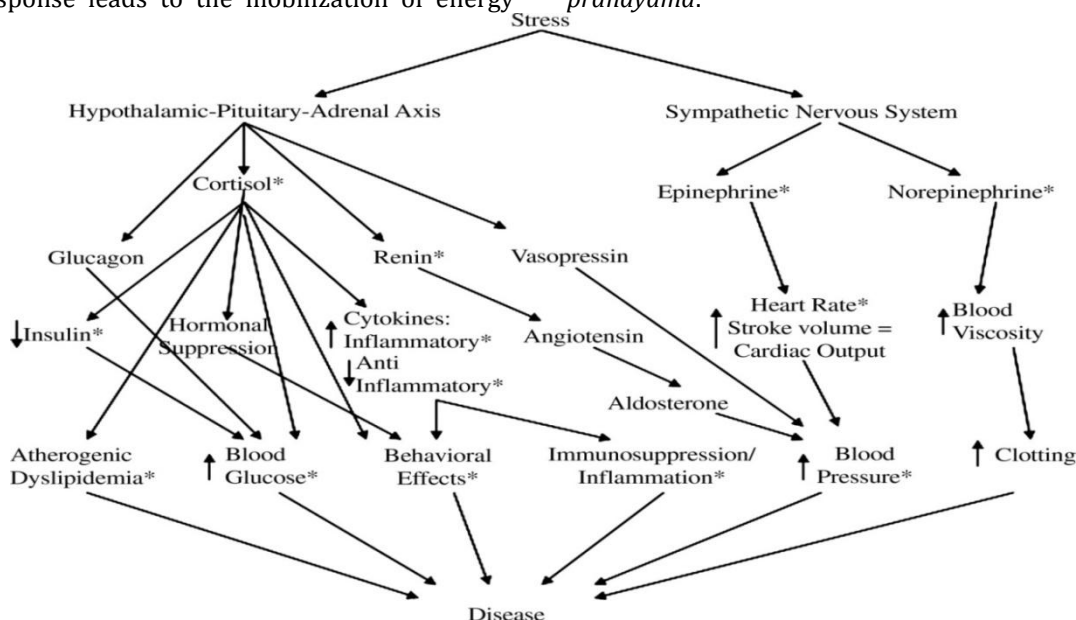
sponse leads to the mobilization of energy pranayama.

Stress

Hypothalamic-Pituitary-Adrenal Axis

Sympathetic Nervous System

Cortisol*

Epinephrine*

Norepinephrine*

Glucagon

Renin*

Vasopressin

↓Insulin*

Hormonal Suppression

↑ Cytokines: Inflammatory* ↓Anti Inflammatory*

Angiotensin

↑ Heart Rate* Stroke volume = Cardiac Output

↑Blood Viscosity

Aldosterone

Atherogenic Dyslipidemia*

↑ Blood Glucose*

Behavioral Effects*

Immunosuppression/ Inflammation*

↑ Blood Pressure*

↑ Clotting

Disease